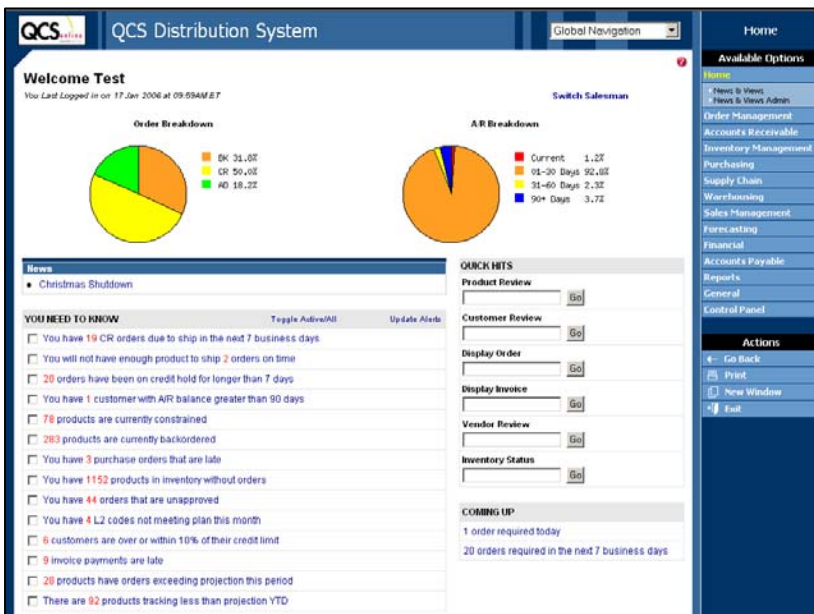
QCS online

QCS Distribution System

Global Navigation

Home

Welcome Test

You Last Logged in on 17 Jan 2006 at 09:59AM ET

Switch Salesman

Order Breakdown

BK 31.8%
CR 50.0%
AO 18.2%

A/R Breakdown

Current 1.2%
01-30 Days 92.8%
31-60 Days 2.3%
90+ Days 3.7%

News

• Christmas Shutdown

YOU NEED TO KNOW

Toggle Active/All

Update Alerts

You have 19 CR orders due to ship in the next 7 business days

You will not have enough product to ship 2 orders on time

20 orders have been on credit hold for longer than 7 days

You have 1 customer with A/R balance greater than 90 days

78 products are currently constrained

283 products are currently backordered

You have 3 purchase orders that are late

You have 1152 products in inventory without orders

You have 44 orders that are unapproved

You have 4 L2 codes not meeting plan this month

6 customers are over or within 10% of their credit limit

9 invoice payments are late

28 products have orders exceeding projection this period

There are 92 products tracking less than projection YTD

QUICK HITS

Product Review

Go

Customer Review

Go

Display Order

Go

Display Invoice

Go

Vendor Review

Go

Inventory Status

Go

COMING UP

1 order required today

20 orders required in the next 7 business days

Available Options

Home

News & Views

News & Views Admin

Order Management

Accounts Receivable

Inventory Management

Purchasing

Supply Chain

Warehousing

Sales Management

Forecasting

Financial

Accounts Payable

Reports

General

Control Panel

Actions

Go Back

Print

New Window

Exit